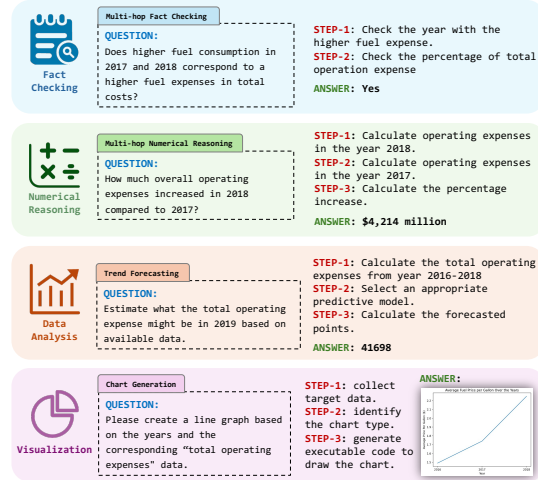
Fact Checking

Multi-hop Fact Checking

QUESTION:
Does higher fuel consumption in 2017 and 2018 correspond to a higher fuel expenses in total costs?

STEP-1: Check the year with the higher fuel expense.
STEP-2: Check the percentage of total operation expense
ANSWER: Yes

Numerical Reasoning

Multi-hop Numerical Reasoning

QUESTION:
How much overall operating expenses increased in 2018 compared to 2017?

STEP-1: Calculate operating expenses in the year 2018.
STEP-2: Calculate operating expenses in the year 2017.
STEP-3: Calculate the percentage increase.
ANSWER: $4,214 million

Data Analysis

Trend Forecasting

QUESTION:
Estimate what the total operating expense might be in 2019 based on available data.

STEP-1: Calculate the total operating expenses from year 2016-2018
STEP-2: Select an appropriate predictive model.
STEP-3: Calculate the forecasted points.
ANSWER: 41698

Visualization

Chart Generation

QUESTION:
Please create a line graph based on the years and the corresponding "total operating expenses" data.

STEP-1: collect target data.
STEP-2: identify the chart type.
STEP-3: generate executable code to draw the chart.

ANSWER:
Average Fuel Price per Gallon Over the Years
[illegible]
2016
2017
2018
Year